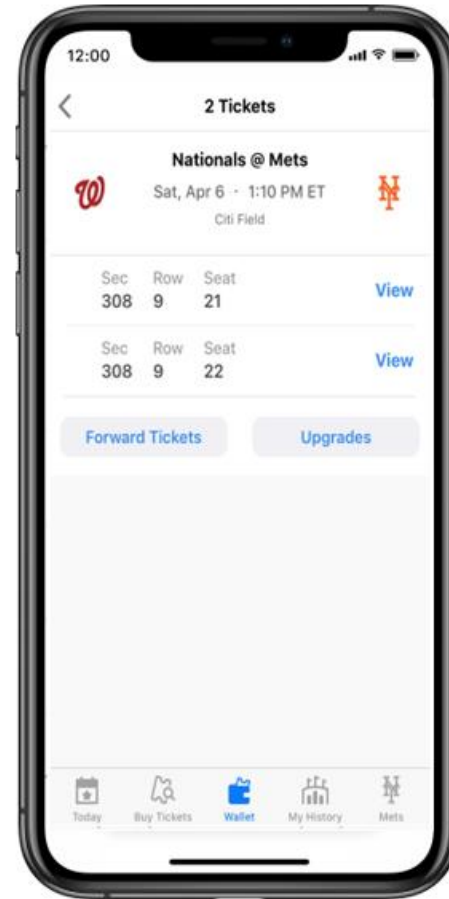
12:00

2 Tickets

Nationals @ Mets
Sat, Apr 6 · 1:10 PM ET
Citi Field

| Sec | Row | Seat | |
|---|---|---|---|
| 308 | 9 | 21 | View |
| 308 | 9 | 22 | View |

Forward Tickets

Upgrades

Today
Buy Tickets
Wallet
My History
Mets